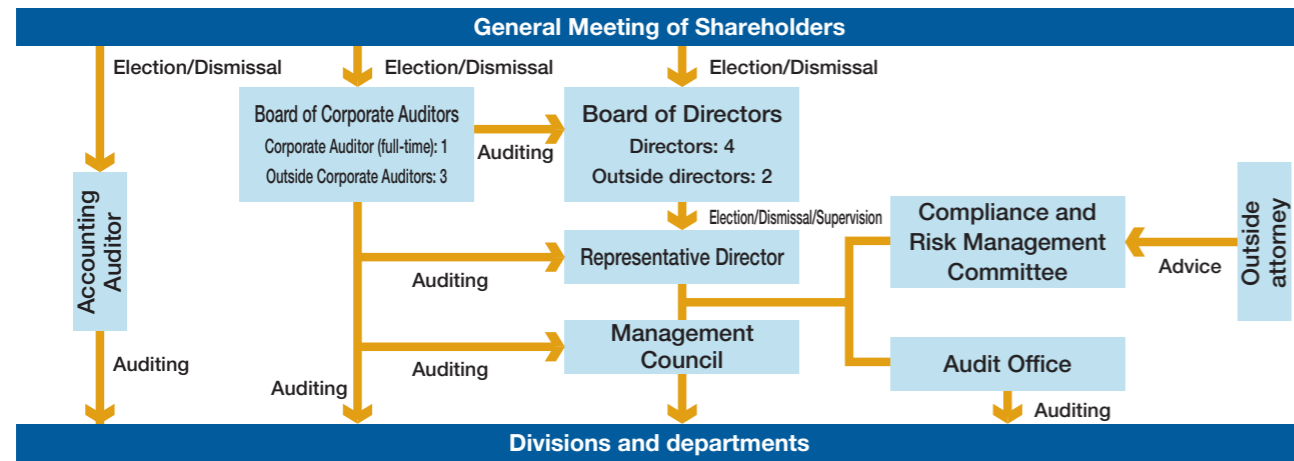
General Meeting of Shareholders

Election/Dismissal

Election/Dismissal

Election/Dismissal

Board of Corporate Auditors
Corporate Auditor (full-time): 1
Outside Corporate Auditors: 3

Auditing

Board of Directors
Directors: 4
Outside directors: 2

Accounting Auditor

Election/Dismissal/Supervision

Compliance and Risk Management Committee

Outside attorney

Advice

Representative Director

Auditing

Management Council

Auditing

Auditing

Auditing

Audit Office

Auditing

Divisions and departments